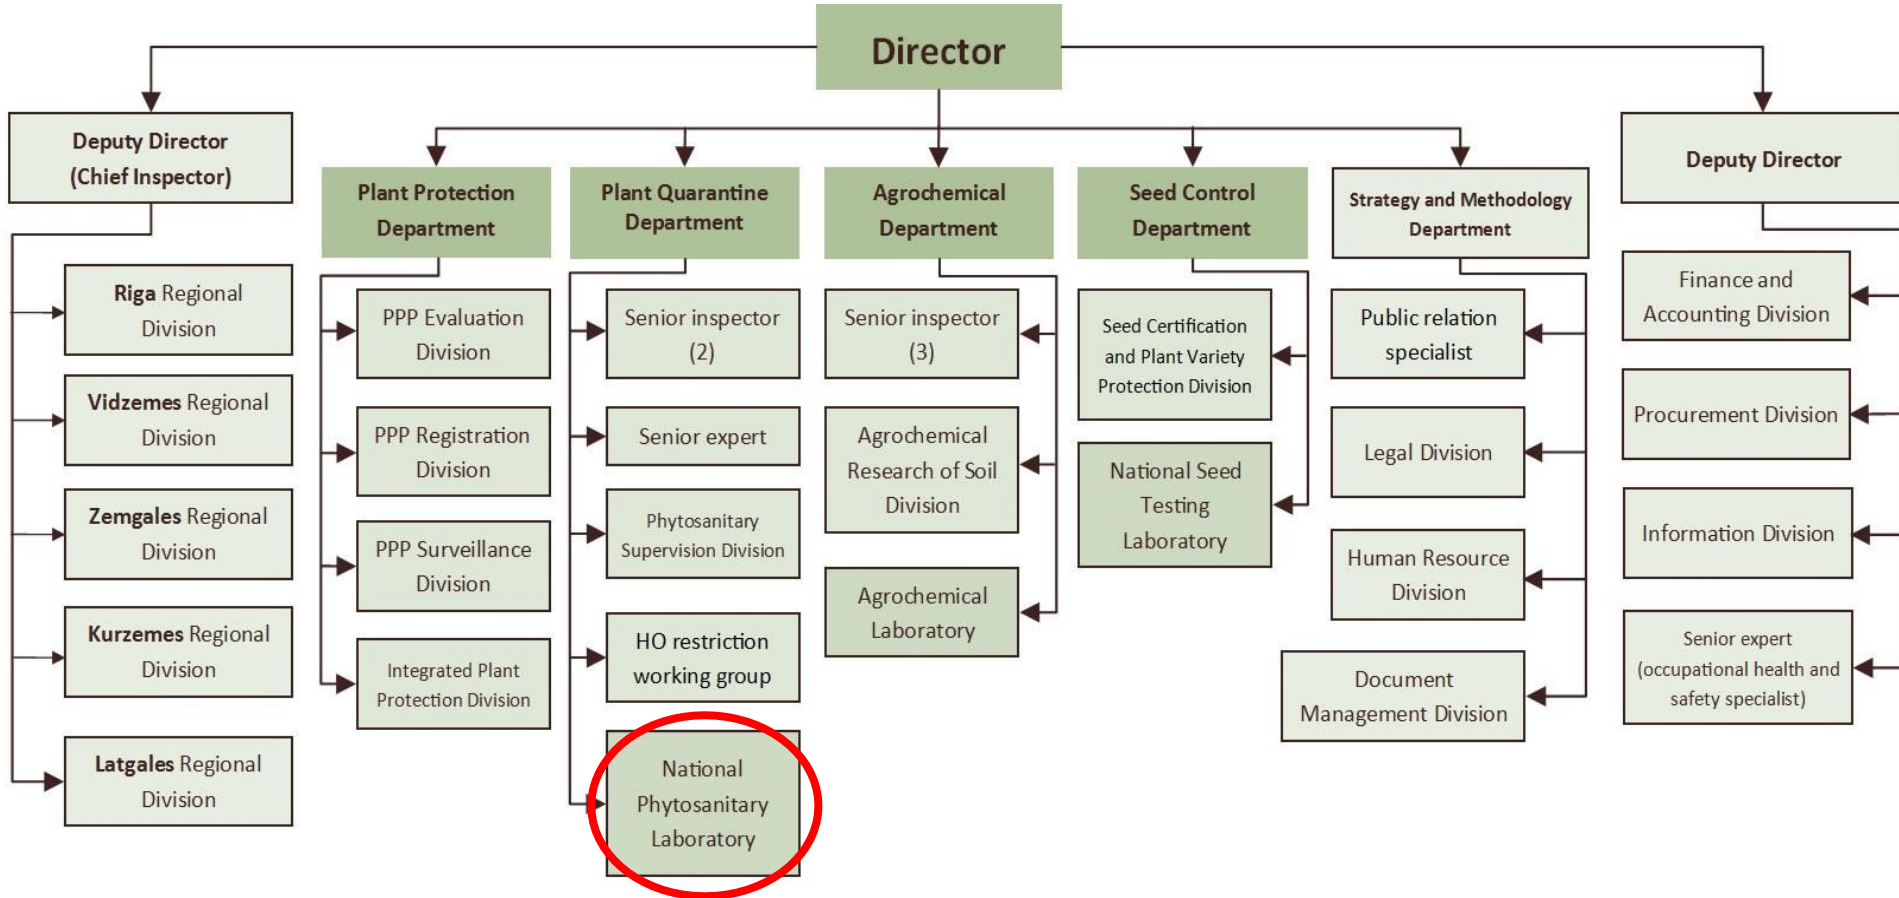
Director

Deputy Director (Chief Inspector)

Riga Regional Division

Vidzemes Regional Division

Zemgales Regional Division

Kurzemes Regional Division

Latgales Regional Division

Plant Protection Department

PPP Evaluation Division

PPP Registration Division

PPP Surveillance Division

Integrated Plant Protection Division

Plant Quarantine Department

Senior inspector (2)

Senior expert

Phytosanitary Supervision Division

HO restriction working group

National Phytosanitary Laboratory

Agrochemical Department

Senior inspector (3)

Agrochemical Research of Soil Division

Agrochemical Laboratory

Seed Control Department

Seed Certification and Plant Variety Protection Division

National Seed Testing Laboratory

Strategy and Methodology Department

Public relation specialist

Legal Division

Human Resource Division

Document Management Division

Deputy Director

Finance and Accounting Division

Procurement Division

Information Division

Senior expert (occupational health and safety specialist)